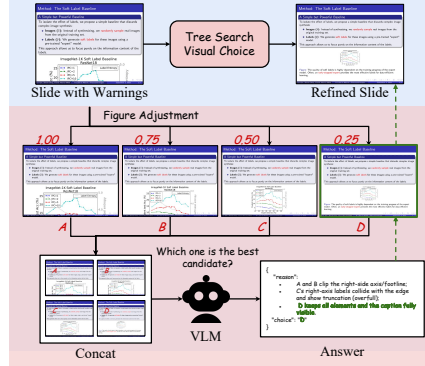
Method: The Soft Label Baseline

A Simple but Powerful Baseline

To isolate the effect of labels, we propose a simple baseline that uses a single model:

Images (X): Instead of synthesizing, we randomly sample real images from the original training set.

Labels (Y): We generate soft labels for these images using a pre-trained "expert" model.

This approach allows us to focus purely on the information content of the labels.

ImageNet-1K Soft Label Baseline ResNet-18

Tree Search Visual Choice

Method: The Soft Label Baseline

A Simple but Powerful Baseline

Slide with Warnings

Refined Slide

Figure Adjustment

1.00

0.75

0.50

0.25

A

B

C

D

Which one is the best candidate?

Concat

VLM

Answer

{
"reason":
A and B clip the right-side axis/footline;
C's right-axis labels collide with the edge and show truncation (overfull);
D keeps all elements and the caption fully visible.
"choice": "D"
}